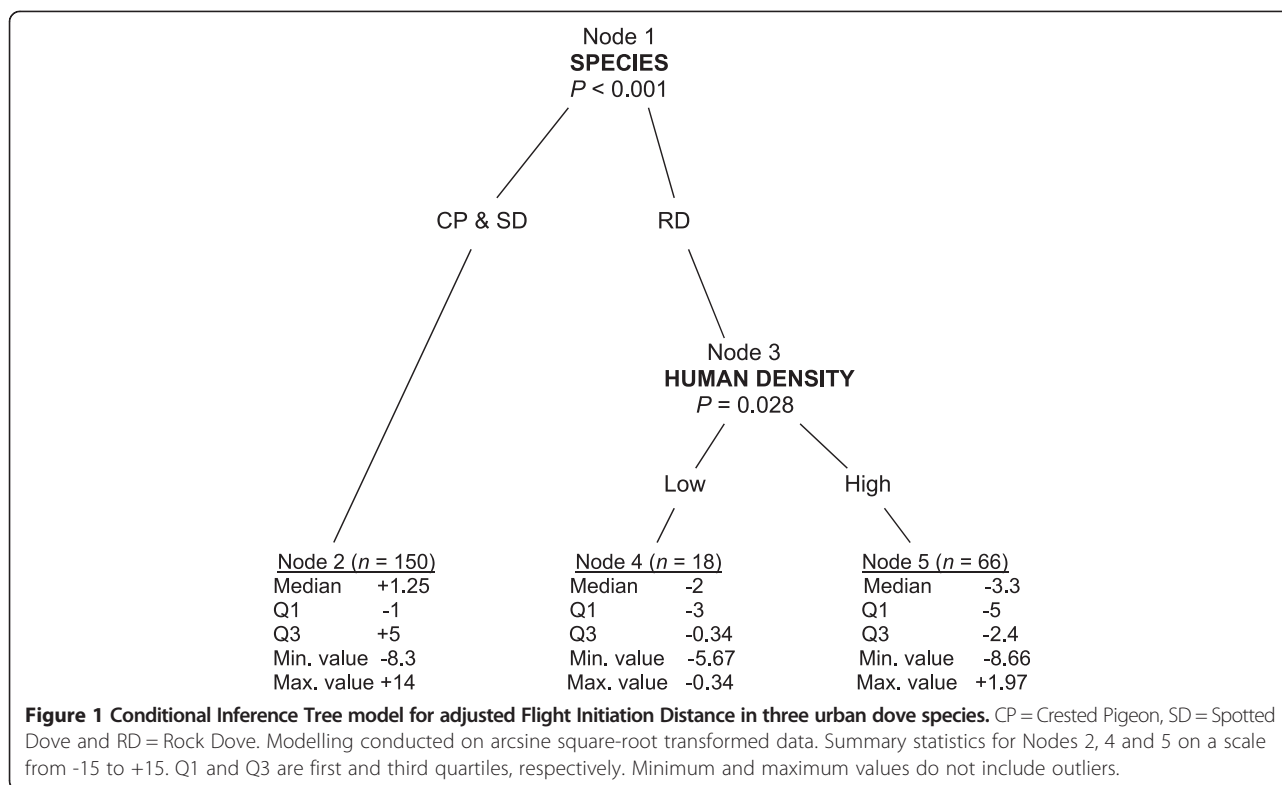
Node 1
**SPECIES**
$P < 0.001$

CP & SD

RD

Node 3
**HUMAN DENSITY**
$P = 0.028$

Low

High

Node 2 ($n$ = 150)
Median +1.25
Q1 -1
Q3 +5
Min. value -8.3
Max. value +14

Node 4 ($n$ = 18)
Median -2
Q1 -3
Q3 -0.34
Min. value -5.67
Max. value -0.34

Node 5 ($n$ = 66)
Median -3.3
Q1 -5
Q3 -2.4
Min. value -8.66
Max. value +1.97

**Figure 1 Conditional Inference Tree model for adjusted Flight Initiation Distance in three urban dove species.** CP = Crested Pigeon, SD = Spotted Dove and RD = Rock Dove. Modelling conducted on arcsine square-root transformed data. Summary statistics for Nodes 2, 4 and 5 on a scale from -15 to +15. Q1 and Q3 are first and third quartiles, respectively. Minimum and maximum values do not include outliers.